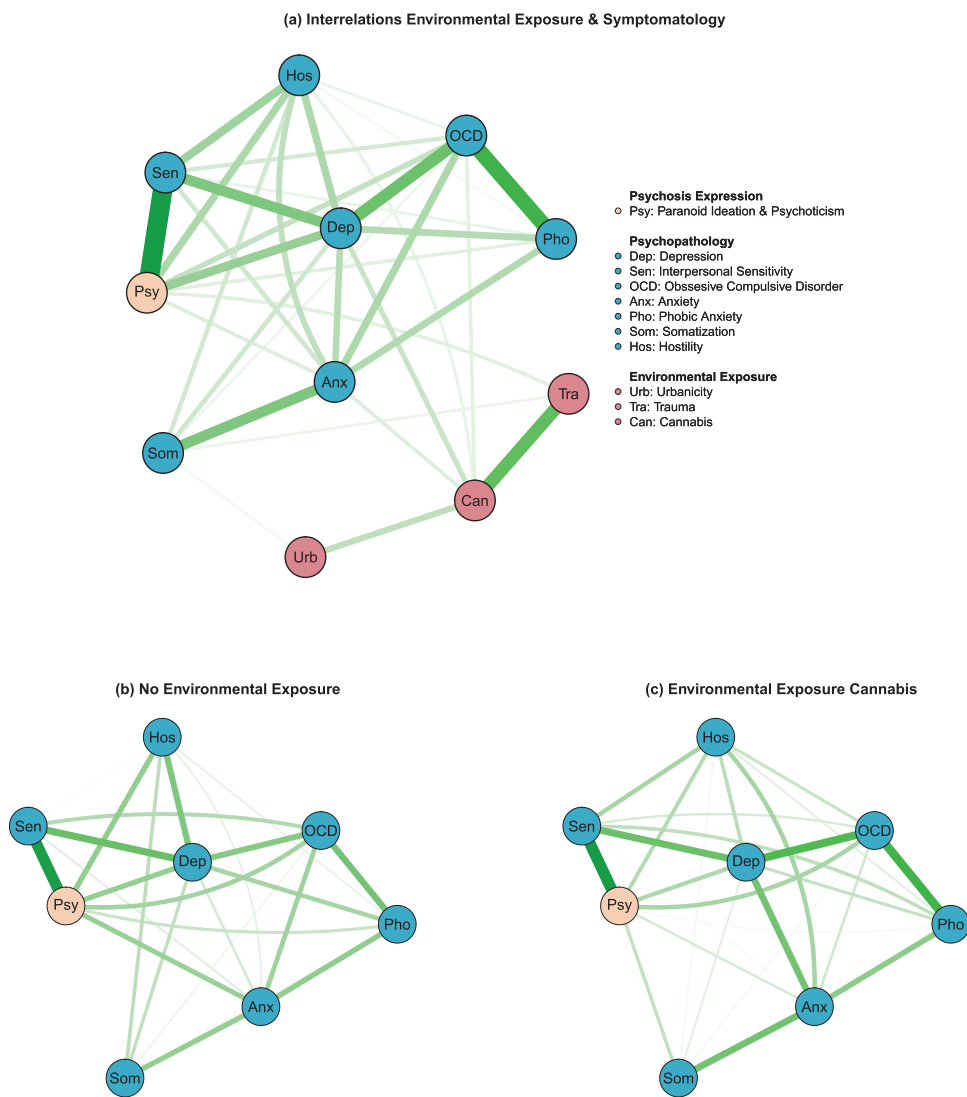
(a) Interrelations Environmental Exposure & Symptomatology

Hos
OCD
Sen
Dep
Pho
Psy
Anx
Tra
Som
Can
Urb

Psychosis Expression
Psy: Paranoid Ideation & Psychoticism

Psychopathology
Dep: Depression
Sen: Interpersonal Sensitivity
OCD: Obssesive Compulsive Disorder
Anx: Anxiety
Pho: Phobic Anxiety
Som: Somatization
Hos: Hostility

Environmental Exposure
Urb: Urbanicity
Tra: Trauma
Can: Cannabis

(b) No Environmental Exposure

Hos
Sen
OCD
Dep
Psy
Pho
Anx
Som

(c) Environmental Exposure Cannabis

Hos
Sen
OCD
Dep
Psy
Pho
Anx
Som